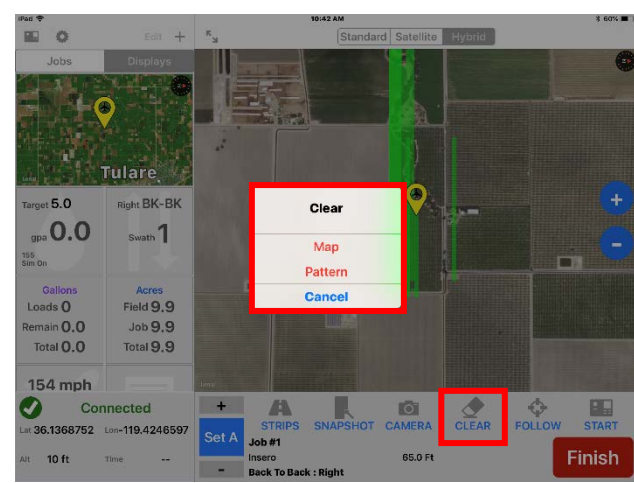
iPad
10:42 AM
60%
Edit +
Jobs
Displays
Standard
Satellite
Hybrid
Tulare
Target 5.0
gpa 0.0
155
Sim On
Right BK-BK
Swath 1
Gallons
Loads 0
Remain 0.0
Total 0.0
Acres
Field 9.9
Job 9.9
Total 9.9
154 mph
Clear
Map
Pattern
Cancel
+
-
Connected
Lat 36.1368752
Lon -119.4246597
Alt 10 ft
Time --
+
Set A
-
STRIPS
SNAPSHOT
CAMERA
CLEAR
FOLLOW
START
Job #1
Insero
65.0 Ft
Back To Back : Right
Finish